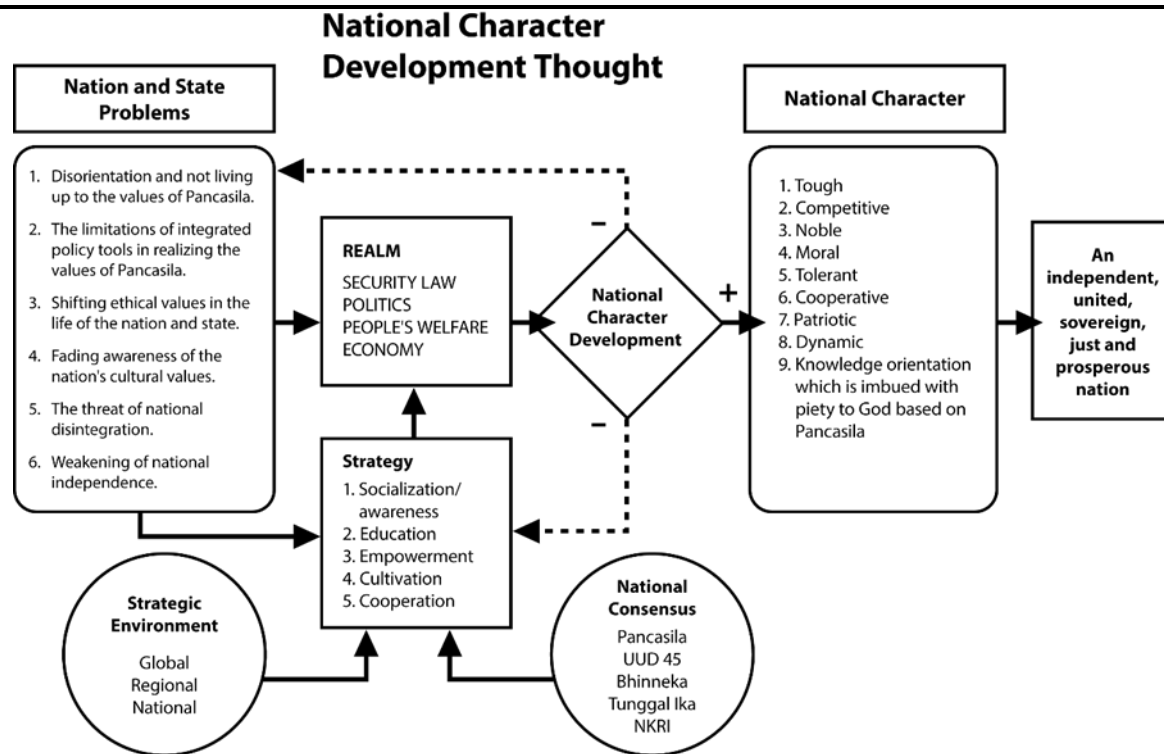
National Character Development Thought

Nation and State Problems

1. Disorientation and not living up to the values of Pancasila.
2. The limitations of integrated policy tools in realizing the values of Pancasila.
3. Shifting ethical values in the life of the nation and state.
4. Fading awareness of the nation's cultural values.
5. The threat of national disintegration.
6. Weakening of national independence.

REALM
SECURITY LAW
POLITICS
PEOPLE'S WELFARE
ECONOMY

–

National Character Development

+

–

Strategy
1. Socialization/ awareness
2. Education
3. Empowerment
4. Cultivation
5. Cooperation

Strategic Environment
Global
Regional
National

National Consensus
Pancasila
UUD 45
Bhinneka Tunggal Ika
NKRI

National Character

1. Tough
2. Competitive
3. Noble
4. Moral
5. Tolerant
6. Cooperative
7. Patriotic
8. Dynamic
9. Knowledge orientation which is imbued with piety to God based on Pancasila

An independent, united, sovereign, just and prosperous nation